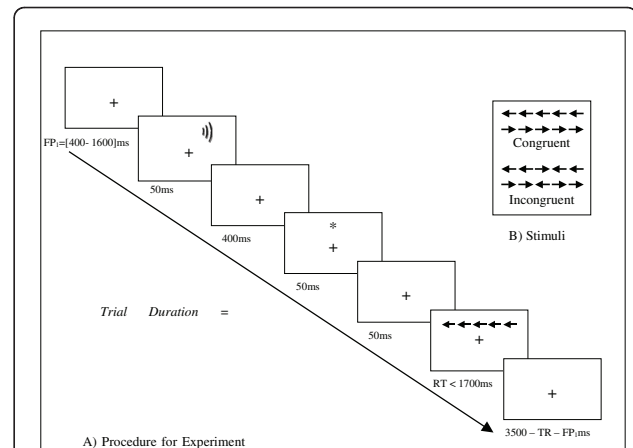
+

$FP_i$=[400- 1600]ms

+

50ms

+

400ms

*
+

50ms

+

50ms

←←←←←
+

RT < 1700ms

+

3500 – TR – $FP_i$ms

Trial Duration =

←←←←←
→→→→→
Congruent

←←→←←
→→←→→
Incongruent

B) Stimuli

A) Procedure for Experiment